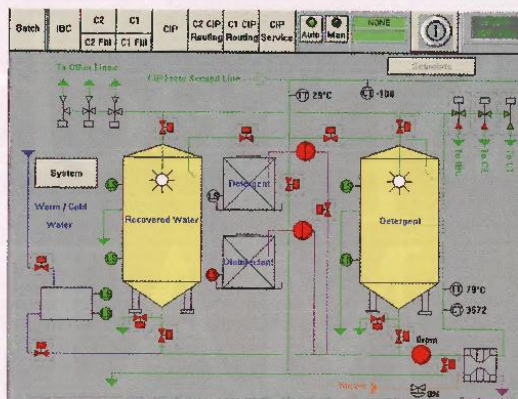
Batch
IBC
C2
C1
C2 Fill
C1 Fill
CIP
C2 CIP Routing
C1 CIP Routing
CIP Service
Auto
Man
NONE
Setpoints
To Other Lines
CIP Loop Second Line
TT 29°C
CT 100
System
Warm / Cold Water
Recovered Water
Detergent
Disinfectant
Detergent
TT 79°C
CT 3572
To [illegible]
To C2
To C1
Drain
Steam
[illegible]